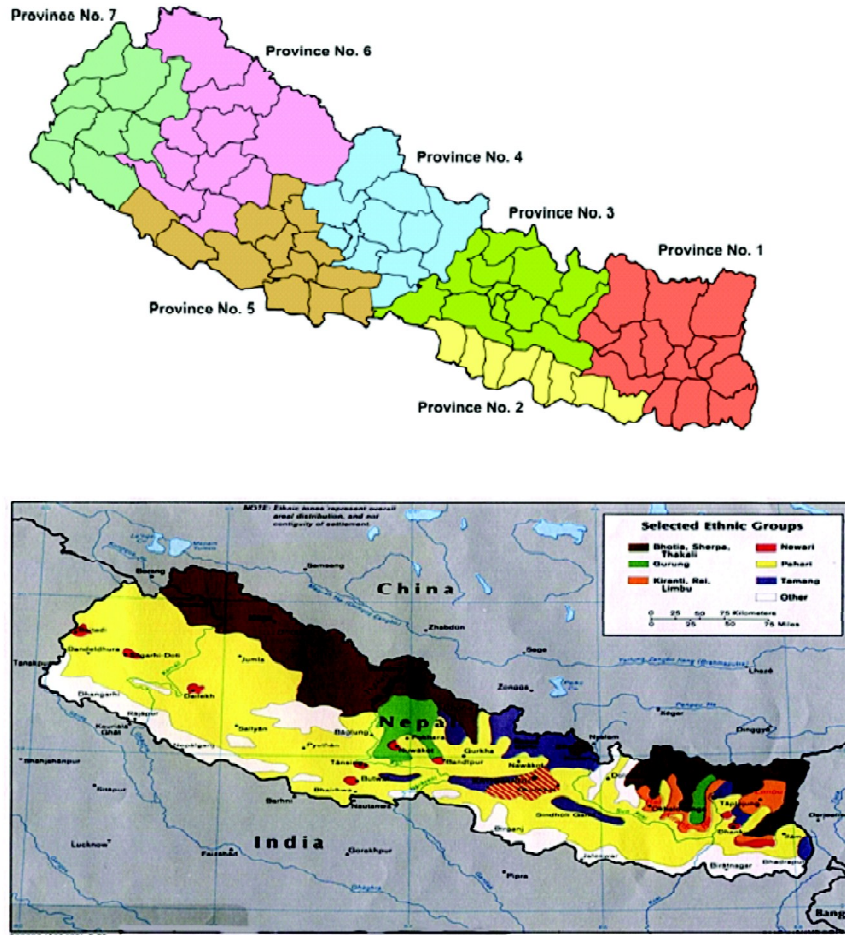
Province No. 7
Province No. 6
Province No. 4
Province No. 3
Province No. 1
Province No. 5
Province No. 2

NOTE: Ethnic zones represent overall areal distribution, and not contiguity of settlement

Selected Ethnic Groups
Bhotia, Sherpa, Thakali
Newari
Gurung
Pahari
Kiranti, Rai, Limbu
Tamang
Other
0 25 50 75 Kilometers
0 25 50 75 Miles

China
Nepal
India
Jumla
Dailekh
Dandeldhura
Silgarhi Doti
Dhangarhi
Tanakpur
Nepalganj
Sallyan
Pyuthan
Baglung
Pokhara
Gurkha
Nuwakot
Bandipur
Tansen
Butwal
Bhairahawa
Nautanwa
Bahraich
Lucknow
Faizabad
Gorakhpur
Birganj
Biratnagar
Dhankuta
Taplejung
Ilam
Dharan
Lhaze
Zhabdun
Sega
Zongba
Rangpur
Bang